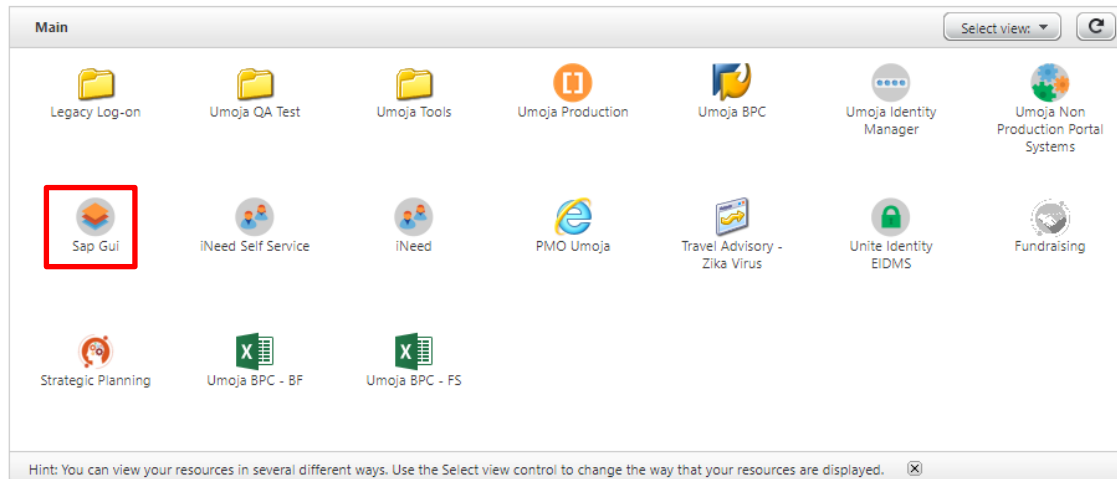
Main

Select view:

Legacy Log-on

Umoja QA Test

Umoja Tools

Umoja Production

Umoja BPC

Umoja Identity Manager

Umoja Non Production Portal Systems

Sap Gui

iNeed Self Service

iNeed

PMO Umoja

Travel Advisory - Zika Virus

Unite Identity EIDMS

Fundraising

Strategic Planning

Umoja BPC - BF

Umoja BPC - FS

Hint: You can view your resources in several different ways. Use the Select view control to change the way that your resources are displayed.